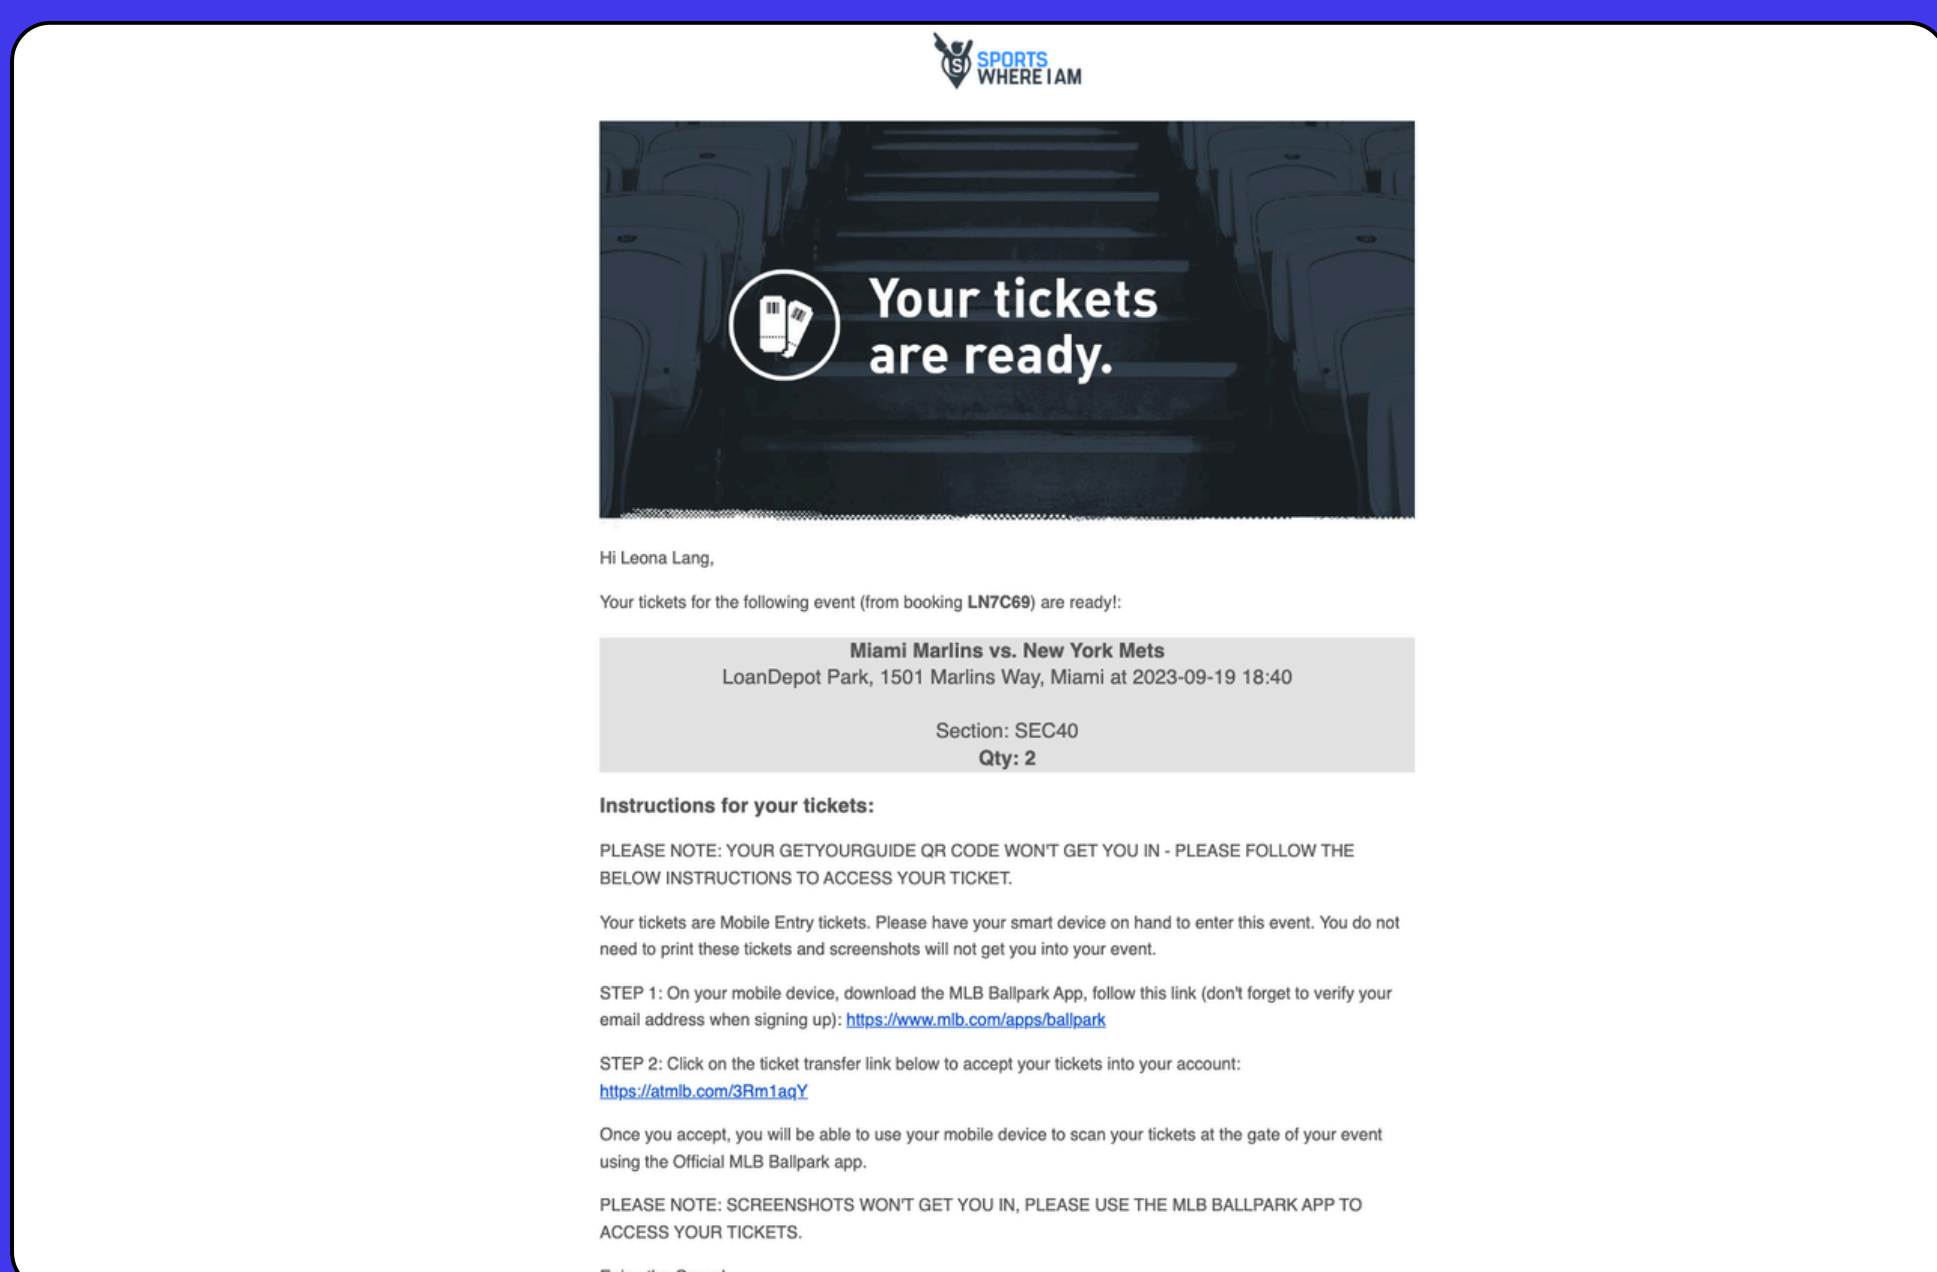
SPORTS WHERE I AM

Your tickets are ready.

Hi Leona Lang,

Your tickets for the following event (from booking **LN7C69**) are ready!:

**Miami Marlins vs. New York Mets**
LoanDepot Park, 1501 Marlins Way, Miami at 2023-09-19 18:40

Section: SEC40
**Qty: 2**

**Instructions for your tickets:**

PLEASE NOTE: YOUR GETYOURGUIDE QR CODE WON'T GET YOU IN - PLEASE FOLLOW THE BELOW INSTRUCTIONS TO ACCESS YOUR TICKET.

Your tickets are Mobile Entry tickets. Please have your smart device on hand to enter this event. You do not need to print these tickets and screenshots will not get you into your event.

STEP 1: On your mobile device, download the MLB Ballpark App, follow this link (don't forget to verify your email address when signing up): https://www.mlb.com/apps/ballpark

STEP 2: Click on the ticket transfer link below to accept your tickets into your account: https://atmlb.com/3Rm1aqY

Once you accept, you will be able to use your mobile device to scan your tickets at the gate of your event using the Official MLB Ballpark app.

PLEASE NOTE: SCREENSHOTS WON'T GET YOU IN, PLEASE USE THE MLB BALLPARK APP TO ACCESS YOUR TICKETS.

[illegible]